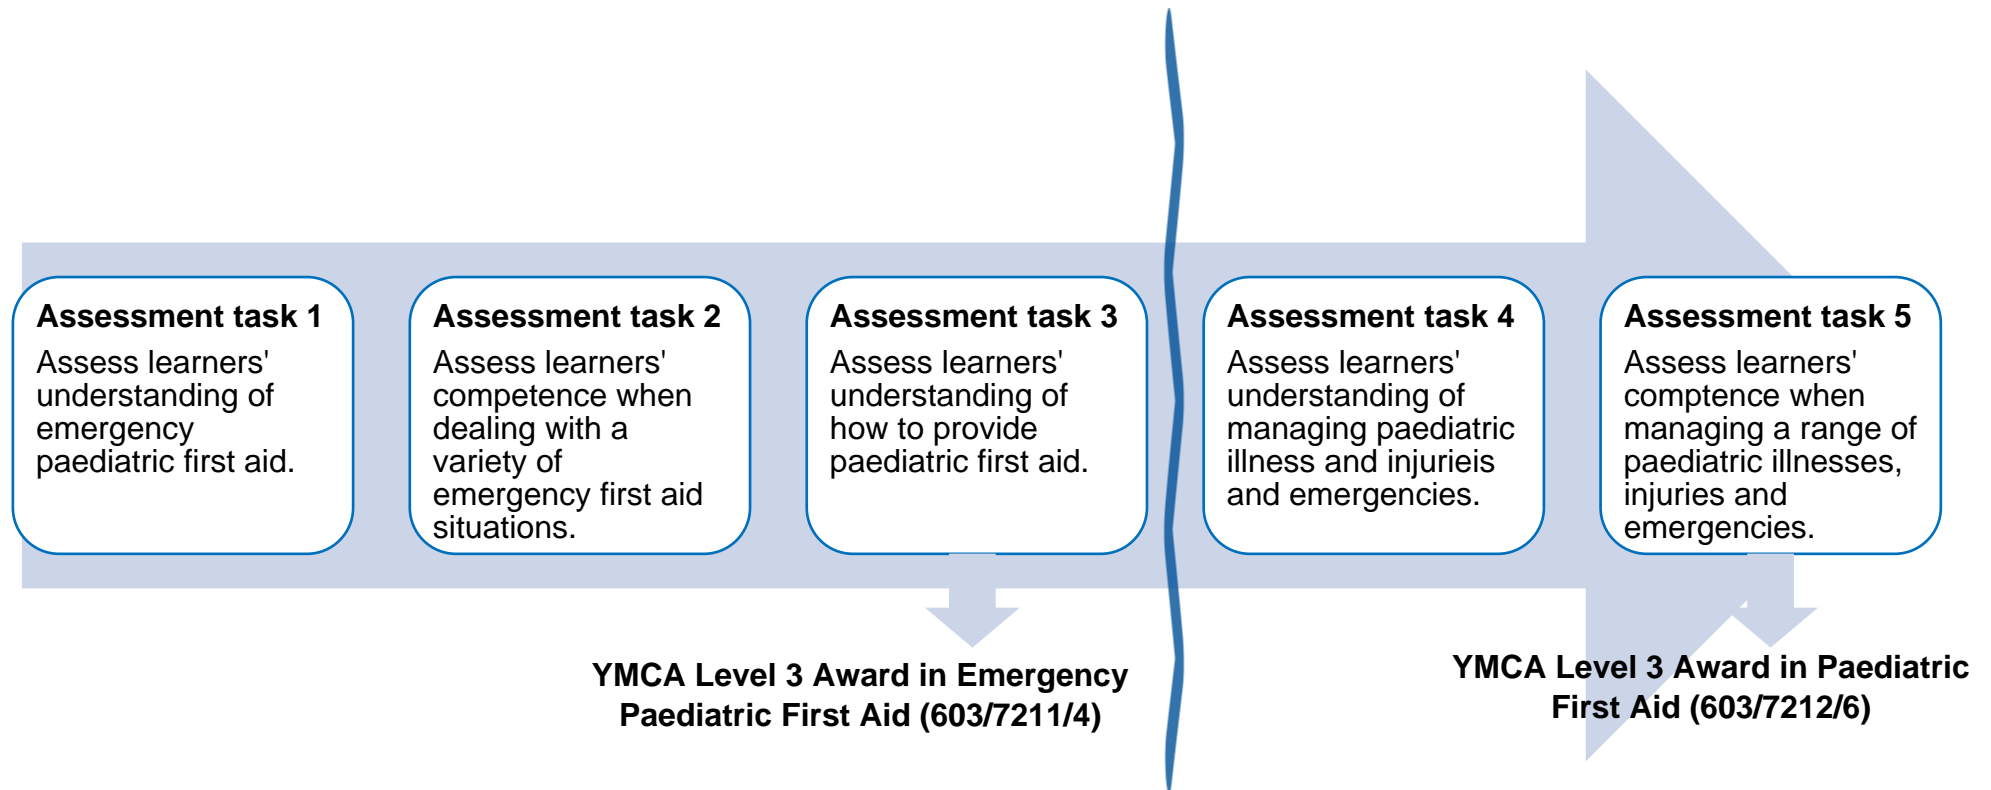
Assessment task 1
Assess learners' understanding of emergency paediatric first aid.

Assessment task 2
Assess learners' competence when dealing with a variety of emergency first aid situations.

Assessment task 3
Assess learners' understanding of how to provide paediatric first aid.

Assessment task 4
Assess learners' understanding of managing paediatric illness and injurieis and emergencies.

Assessment task 5
Assess learners' comptence when managing a range of paediatric illnesses, injuries and emergencies.

YMCA Level 3 Award in Emergency Paediatric First Aid (603/7211/4)

YMCA Level 3 Award in Paediatric First Aid (603/7212/6)